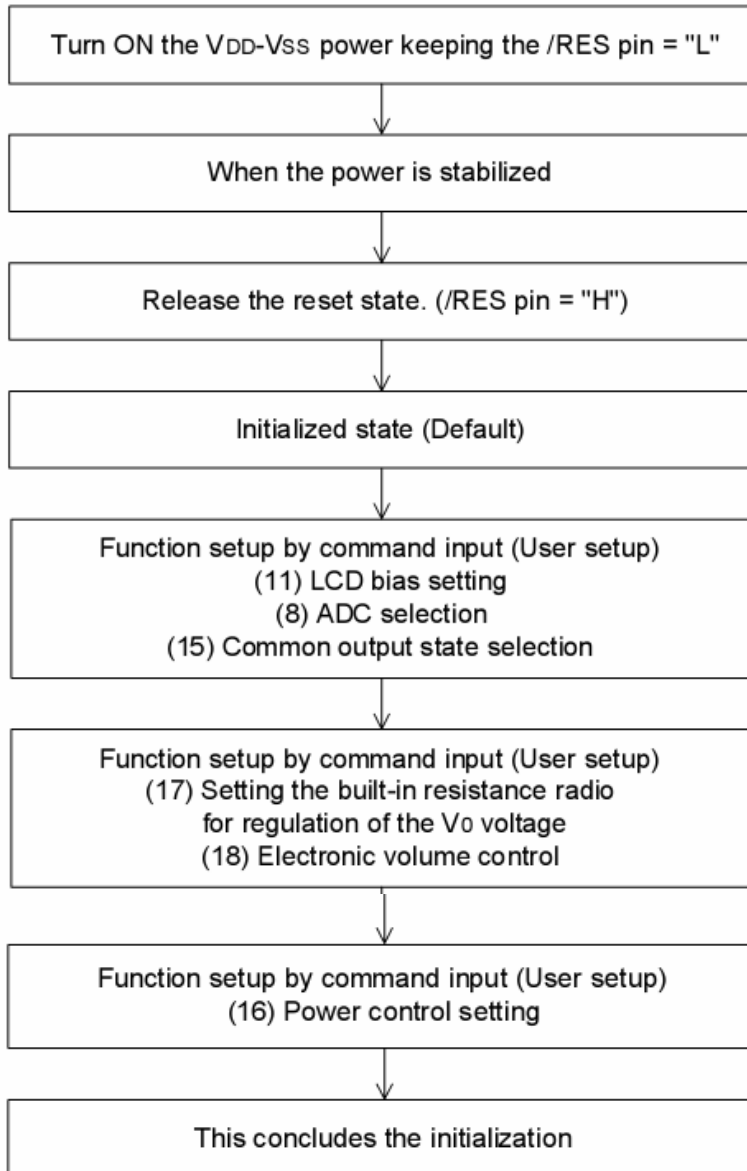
Turn ON the $V_{DD}$-$V_{SS}$ power keeping the /RES pin = "L"

When the power is stabilized

Release the reset state. (/RES pin = "H")

Initialized state (Default)

Function setup by command input (User setup)
(11) LCD bias setting
(8) ADC selection
(15) Common output state selection

Function setup by command input (User setup)
(17) Setting the built-in resistance radio for regulation of the $V_0$ voltage
(18) Electronic volume control

Function setup by command input (User setup)
(16) Power control setting

This concludes the initialization